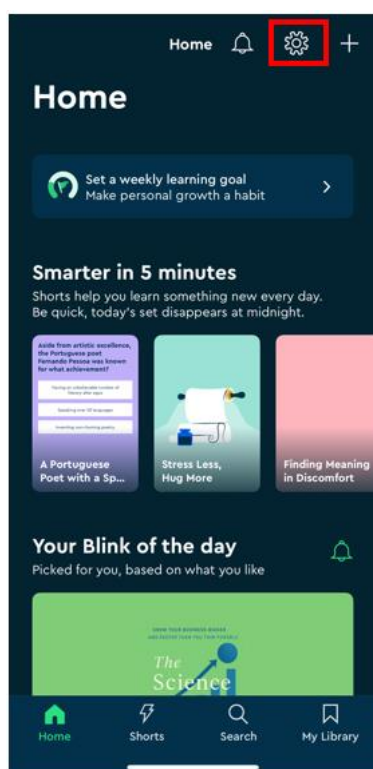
Home

Home

Set a weekly learning goal
Make personal growth a habit

Smarter in 5 minutes
Shorts help you learn something new every day. Be quick, today's set disappears at midnight.

Aside from artistic excellence, the Portuguese poet Fernando Pessoa was known for what achievement?

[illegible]

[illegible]

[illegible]

A Portuguese Poet with a Sp...

Stress Less, Hug More

Finding Meaning in Discomfort

Your Blink of the day
Picked for you, based on what you like

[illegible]

The Science

Home
Shorts
Search
My Library